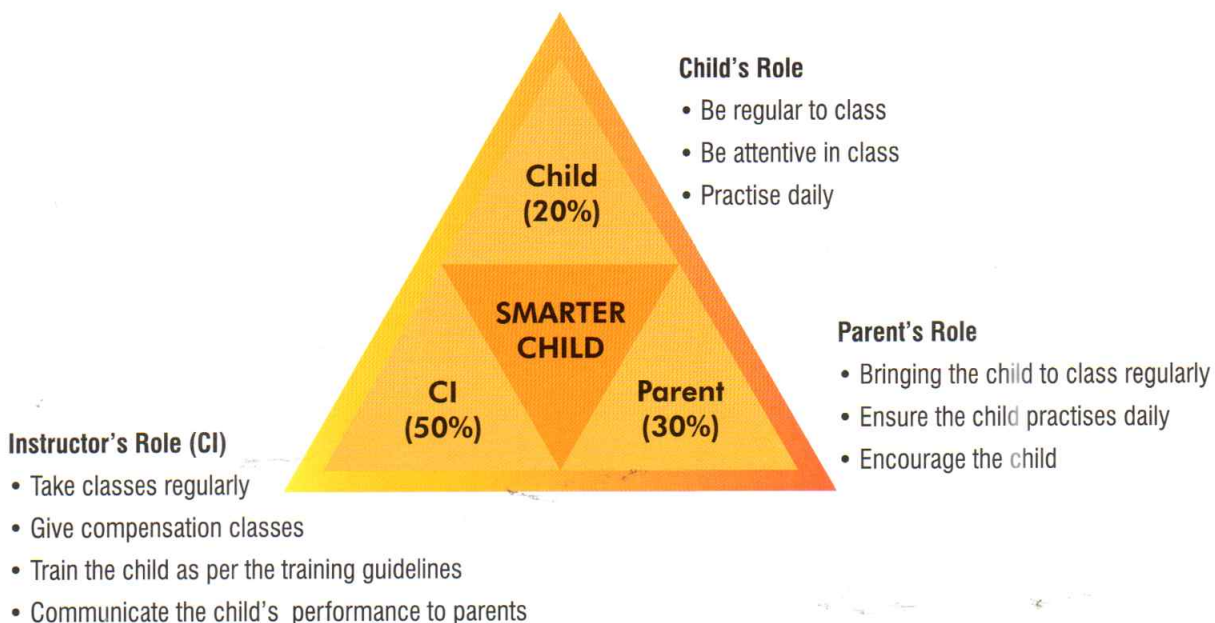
Child's Role
• Be regular to class
• Be attentive in class
• Practise daily

Child (20%)

SMARTER CHILD

CI (50%)

Parent (30%)

Parent's Role
• Bringing the child to class regularly
• Ensure the child practises daily
• Encourage the child

Instructor's Role (CI)
• Take classes regularly
• Give compensation classes
• Train the child as per the training guidelines
• Communicate the child's performance to parents